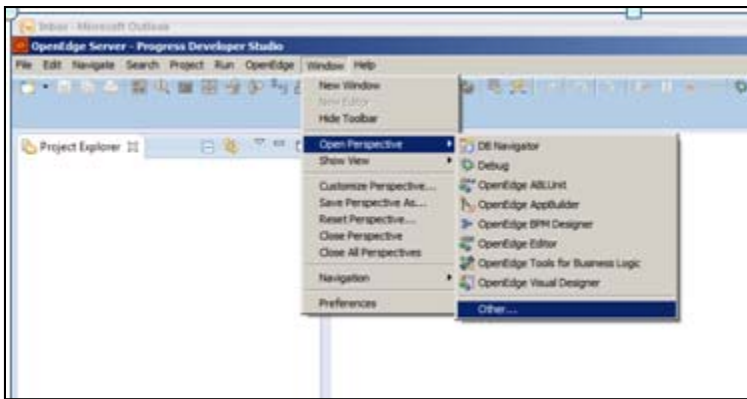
Inbox - Microsoft Outlook

OpenEdge Server - Progress Developer Studio

File Edit Navigate Search Project Run OpenEdge Window Help

Project Explorer

New Window
New Editor
Hide Toolbar

Open Perspective
Show View

Customize Perspective...
Save Perspective As...
Reset Perspective...
Close Perspective
Close All Perspectives

Navigation

Preferences

DB Navigator
Debug
OpenEdge ABLUnit
OpenEdge AppBuilder
OpenEdge BPM Designer
OpenEdge Editor
OpenEdge Tools for Business Logic
OpenEdge Visual Designer
Other...